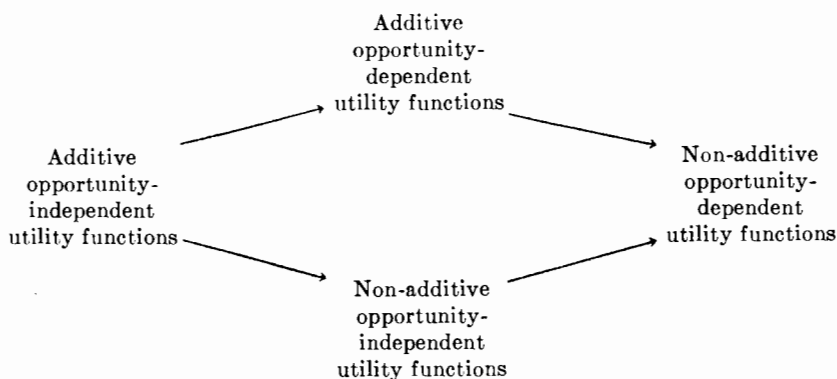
Additive opportunity-independent utility functions

Additive opportunity-dependent utility functions

Non-additive opportunity-independent utility functions

Non-additive opportunity-dependent utility functions